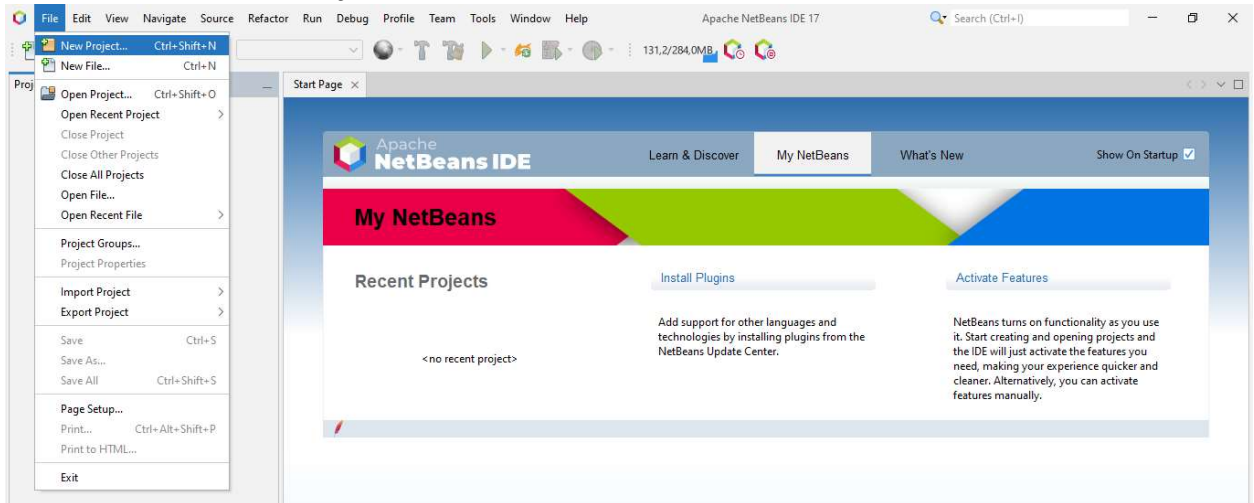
File Edit View Navigate Source Refactor Run Debug Profile Team Tools Window Help

Apache NetBeans IDE 17

Search (Ctrl+I)

New Project... Ctrl+Shift+N
New File... Ctrl+N
Open Project... Ctrl+Shift+O
Open Recent Project
Close Project
Close Other Projects
Close All Projects
Open File...
Open Recent File
Project Groups...
Project Properties
Import Project
Export Project
Save Ctrl+S
Save As...
Save All Ctrl+Shift+S
Page Setup...
Print... Ctrl+Alt+Shift+P
Print to HTML...
Exit

131,2/284,0MB

Proj

Start Page ×

Apache NetBeans IDE

Learn & Discover My NetBeans What's New Show On Startup

My NetBeans

Recent Projects

<no recent project>

Install Plugins

Add support for other languages and technologies by installing plugins from the NetBeans Update Center.

Activate Features

NetBeans turns on functionality as you use it. Start creating and opening projects and the IDE will just activate the features you need, making your experience quicker and cleaner. Alternatively, you can activate features manually.